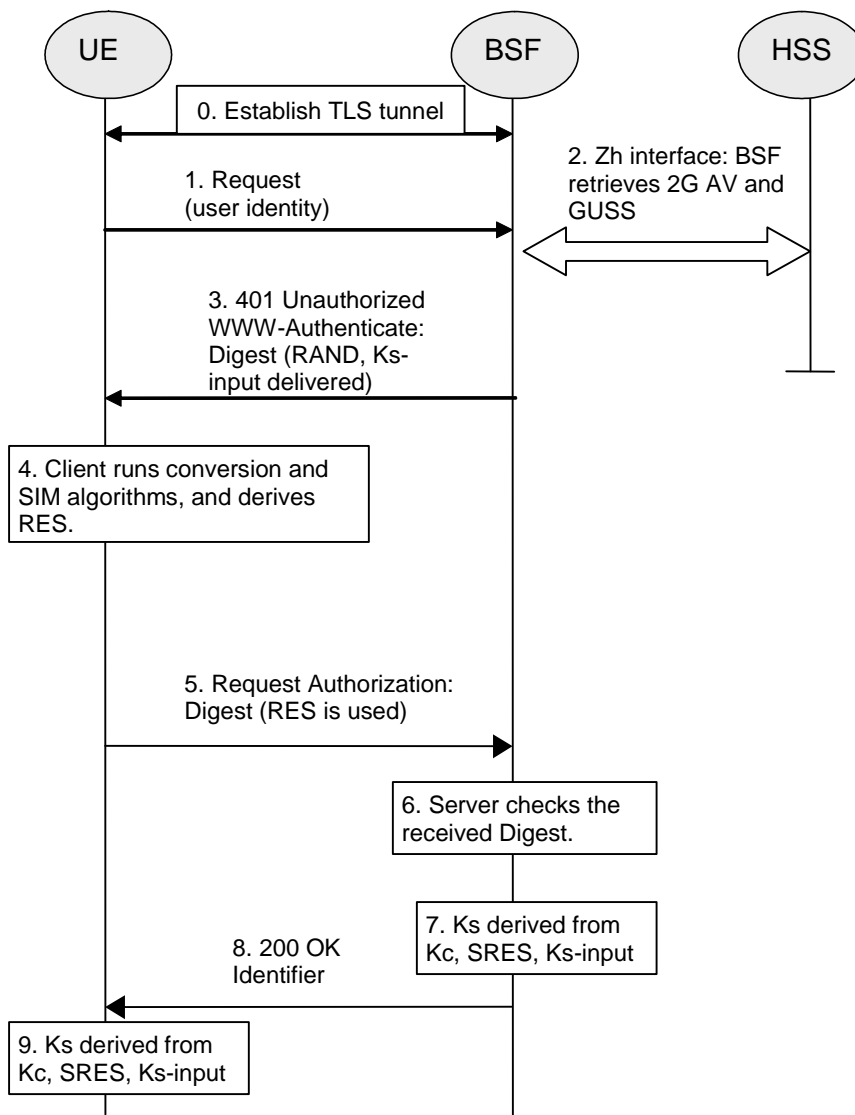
UE

BSF

HSS

0. Establish TLS tunnel

1. Request (user identity)

2. Zh interface: BSF retrieves 2G AV and GUSS

3. 401 Unauthorized WWW-Authenticate: Digest (RAND, Ks-input delivered)

4. Client runs conversion and SIM algorithms, and derives RES.

5. Request Authorization: Digest (RES is used)

6. Server checks the received Digest.

7. Ks derived from Kc, SRES, Ks-input

8. 200 OK Identifier

9. Ks derived from Kc, SRES, Ks-input